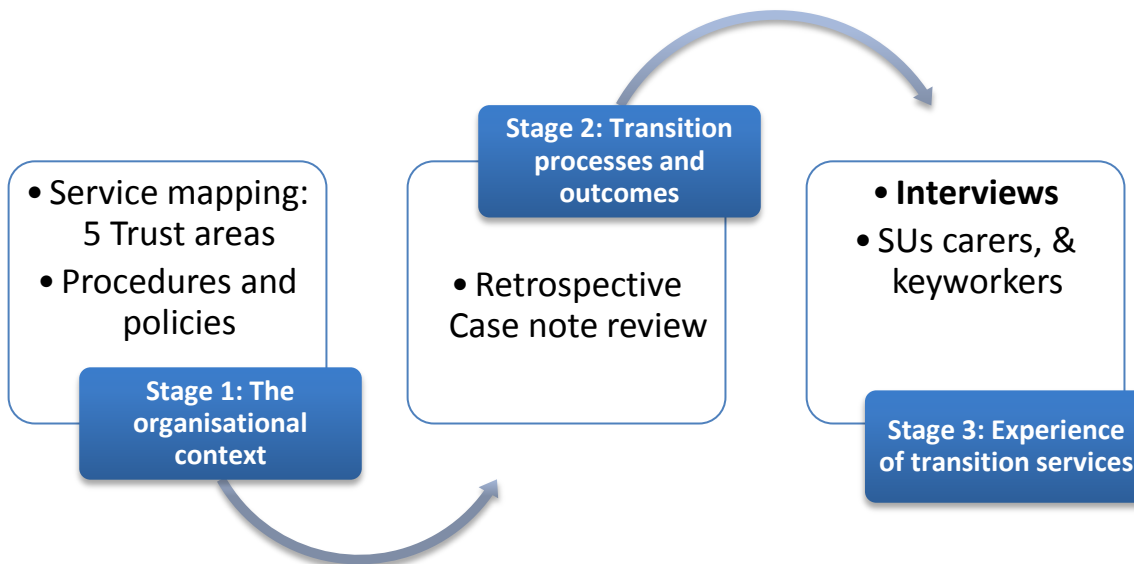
• Service mapping: 5 Trust areas
• Procedures and policies

Stage 1: The organisational context

Stage 2: Transition processes and outcomes

• Retrospective Case note review

• Interviews
• SUs carers, & keyworkers

Stage 3: Experience of transition services